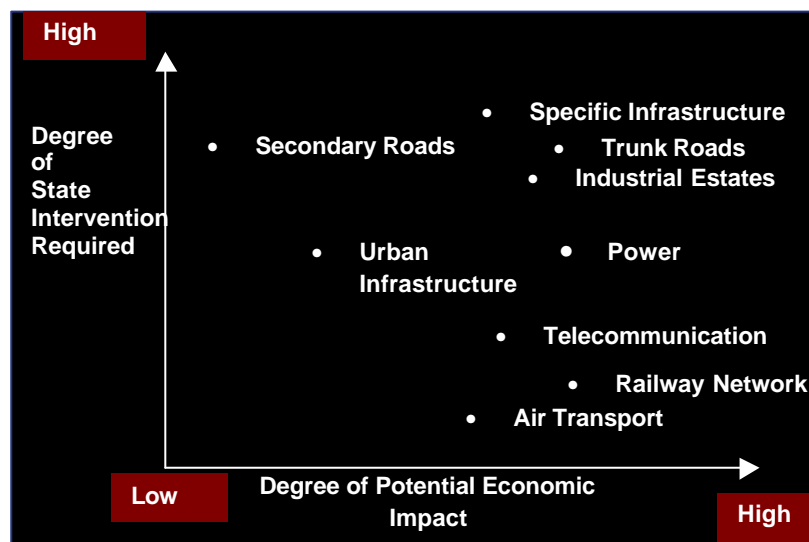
High

Degree of State Intervention Required

Specific Infrastructure

Secondary Roads

Trunk Roads

Industrial Estates

Urban Infrastructure

Power

Telecommunication

Railway Network

Air Transport

Low

Degree of Potential Economic Impact

High